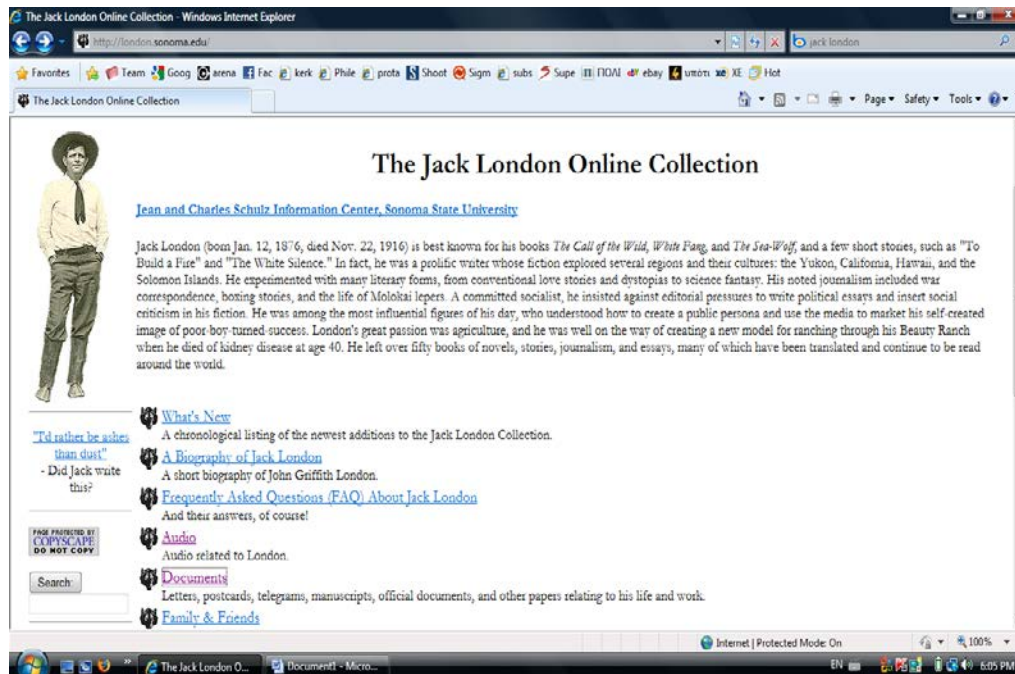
The Jack London Online Collection - Windows Internet Explorer

http://london.sonoma.edu/

jack london

Favorites | Team | Goog | arena | Fac | kerk | Phile | prota | Shoot | Sigm | subs | Supe | ΠΟΑΙ | ebay | υπότι | XE | Hot

The Jack London Online Collection

Page ▾ Safety ▾ Tools ▾

The Jack London Online Collection

Jean and Charles Schulz Information Center, Sonoma State University

Jack London (born Jan. 12, 1876, died Nov. 22, 1916) is best known for his books *The Call of the Wild*, *White Fang*, and *The Sea-Wolf*, and a few short stories, such as "To Build a Fire" and "The White Silence." In fact, he was a prolific writer whose fiction explored several regions and their cultures: the Yukon, California, Hawaii, and the Solomon Islands. He experimented with many literary forms, from conventional love stories and dystopias to science fantasy. His noted journalism included war correspondence, boxing stories, and the life of Molokai lepers. A committed socialist, he insisted against editorial pressures to write political essays and insert social criticism in his fiction. He was among the most influential figures of his day, who understood how to create a public persona and use the media to market his self-created image of poor-boy-turned-success. London's great passion was agriculture, and he was well on the way of creating a new model for ranching through his Beauty Ranch when he died of kidney disease at age 40. He left over fifty books of novels, stories, journalism, and essays, many of which have been translated and continue to be read around the world.

"I'd rather be ashes than dust" - Did Jack write this?

PAGE PROTECTED BY COPYSCAPE DO NOT COPY

Search

What's New
A chronological listing of the newest additions to the Jack London Collection.

A Biography of Jack London
A short biography of John Griffith London.

Frequently Asked Questions (FAQ) About Jack London
And their answers, of course!

Audio
Audio related to London.

Documents
Letters, postcards, telegrams, manuscripts, official documents, and other papers relating to his life and work.

Family & Friends

Internet | Protected Mode: On   100%

The Jack London O...   Document1 - Micro...   EN   6:05 PM